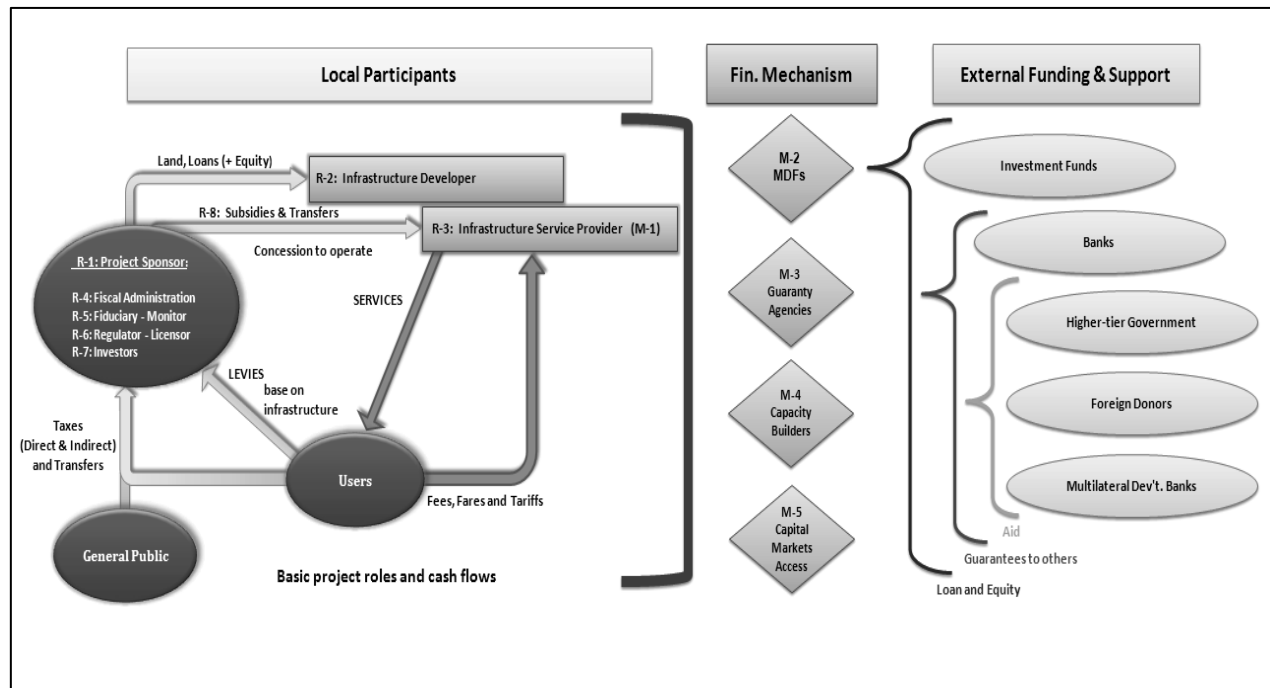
Local Participants

Fin. Mechanism

External Funding & Support

Land, Loans (+ Equity)

R-2: Infrastructure Developer

R-8: Subsidies & Transfers

R-3: Infrastructure Service Provider (M-1)

Concession to operate

R-1: Project Sponsor:

R-4: Fiscal Administration
R-5: Fiduciary - Monitor
R-6: Regulator - Licensor
R-7: Investors

SERVICES

LEVIES base on infrastructure

Taxes (Direct & Indirect) and Transfers

Users

Fees, Fares and Tariffs

General Public

Basic project roles and cash flows

M-2 MDFs

M-3 Guaranty Agencies

M-4 Capacity Builders

M-5 Capital Markets Access

Investment Funds

Banks

Higher-tier Government

Foreign Donors

Multilateral Dev't. Banks

Aid

Guarantees to others

Loan and Equity